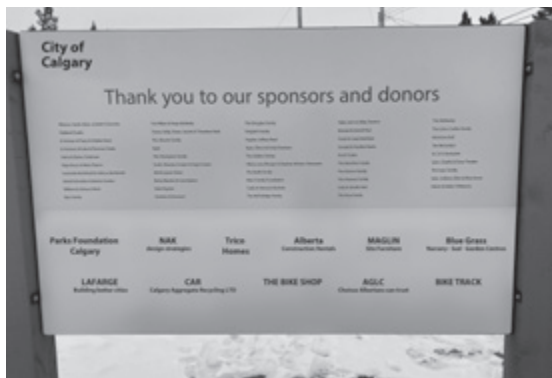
City of Calgary

Thank you to our sponsors and donors

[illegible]

Parks Foundation Calgary

NAK
design strategies

Trico Homes

Alberta
Construction Rentals

MAGLIN
Site Furniture

Blue Grass
Nursery · Sod · Garden Centre

LAFARGE
Building better cities

CAR
Calgary Aggregate Recycling LTD

THE BIKE SHOP

AGLC
Charitable Albertans can trust

BIKE TRACK